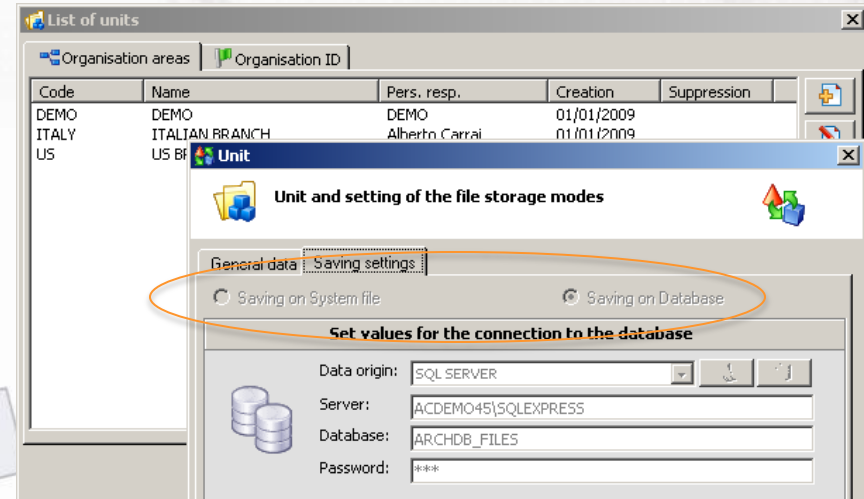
List of units

Organisation areas | Organisation ID

| Code | Name | Pers. resp. | Creation | Suppression |
|---|---|---|---|---|
| DEMO | DEMO | DEMO | 01/01/2009 | |
| ITALY | ITALIAN BRANCH | Alberto Carrai | 01/01/2009 | |
| US | US BR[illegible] | | | |

Unit

Unit and setting of the file storage modes

General data | Saving settings

Saving on System file

Saving on Database

Set values for the connection to the database

Data origin: SQL SERVER

Server: ACDEMO45\SQLEXPRESS

Database: ARCHDB_FILES

Password: ***